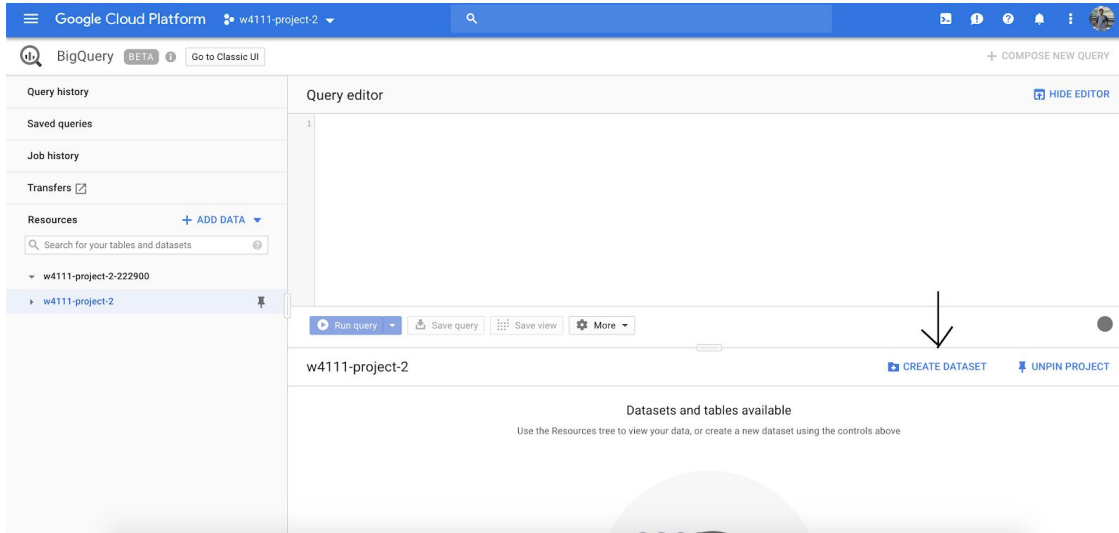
Google Cloud Platform w4111-project-2

BigQuery BETA Go to Classic UI

+ COMPOSE NEW QUERY

Query history

Saved queries

Job history

Transfers

Resources + ADD DATA

Search for your tables and datasets

w4111-project-2-222900

w4111-project-2

Query editor

HIDE EDITOR

1

Run query

Save query

Save view

More

w4111-project-2

CREATE DATASET

UNPIN PROJECT

Datasets and tables available

Use the Resources tree to view your data, or create a new dataset using the controls above